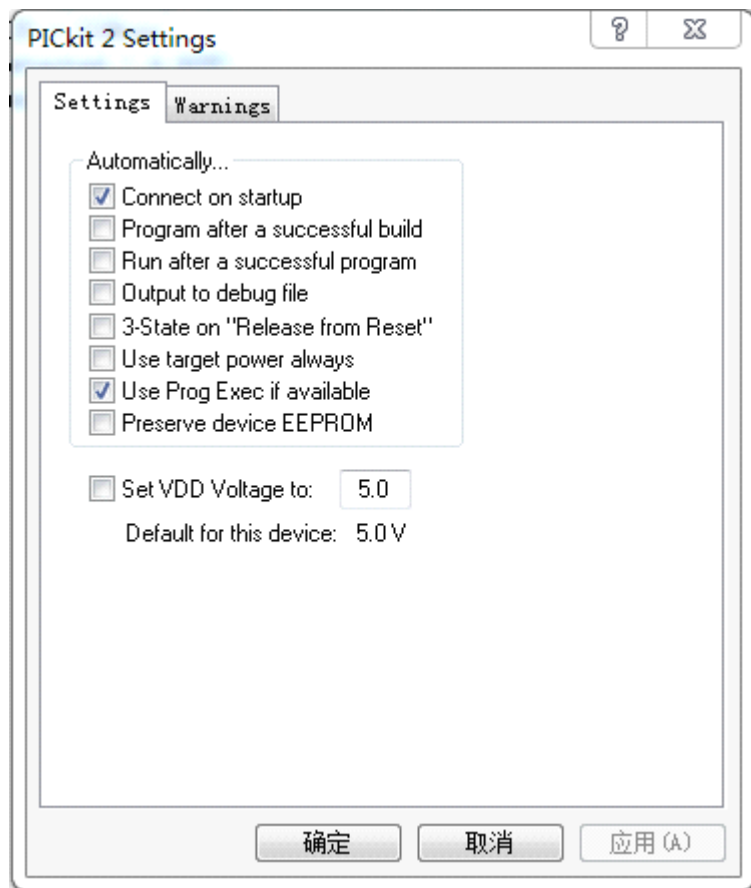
PICkit 2 Settings

?

Settings Warnings

Automatically...

Connect on startup

Program after a successful build

Run after a successful program

Output to debug file

3-State on "Release from Reset"

Use target power always

Use Prog Exec if available

Preserve device EEPROM

Set VDD Voltage to: 5.0

Default for this device: 5.0 V

确定 取消 应用(A)